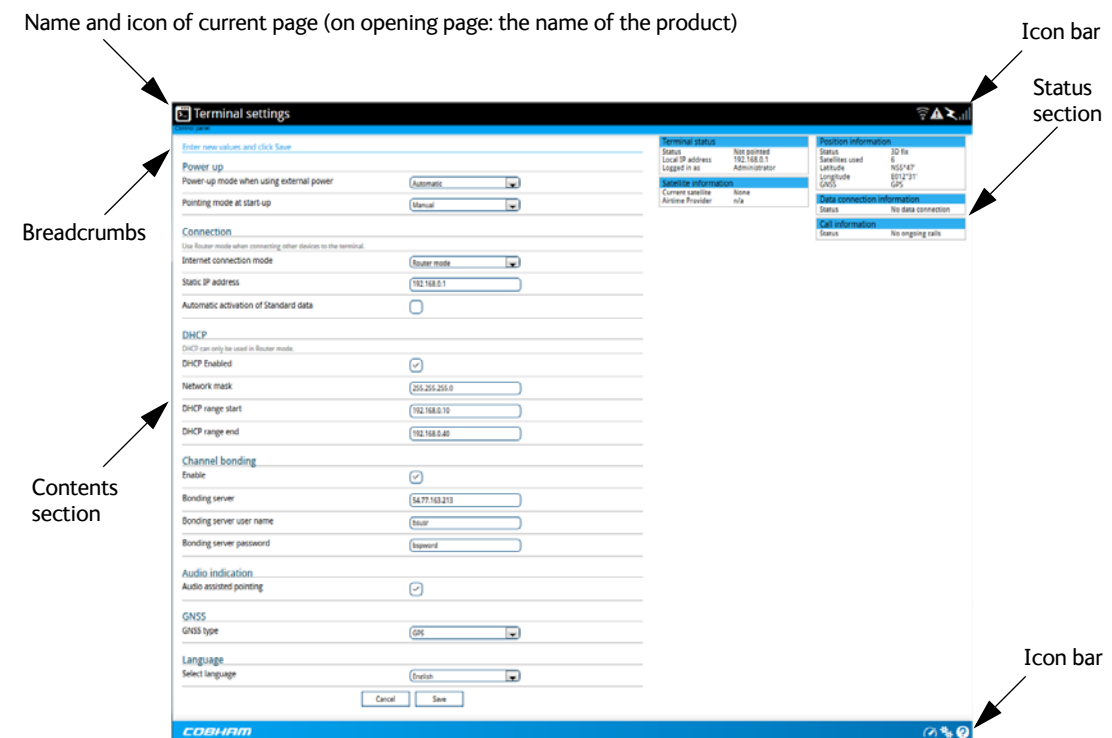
Name and icon of current page (on opening page: the name of the product)

Icon bar

Status section

Terminal settings

Control panel

Enter new values and click Save

Power up

Power-up mode when using external power | Automatic

Pointing mode at start-up | Manual

Connection

Use Router mode when connecting other devices to the terminal.

Internet connection mode | Router mode

Static IP address | 192.168.0.1

Automatic activation of Standard data

DHCP

DHCP can only be used in Router mode.

DHCP Enabled

Network mask | 255.255.255.0

DHCP range start | 192.168.0.10

DHCP range end | 192.168.0.40

Channel bonding

Enable

Bonding server | 54.77.163.213

Bonding server user name | bsusr

Bonding server password | bspword

Audio indication

Audio assisted pointing

GNSS

GNSS type | GPS

Language

Select language | English

Cancel Save

Terminal status

| | |
|---|---|
| Status | Not pointed |
| Local IP address | 192.168.0.1 |
| Logged in as | Administrator |

Satellite information

| | |
|---|---|
| Current satellite | None |
| Airtime Provider | n/a |

Position information

| | |
|---|---|
| Status | 3D fix |
| Satellites used | 6 |
| Latitude | N55°47' |
| Longitude | E012°31' |
| GNSS | GPS |

Data connection information

| | |
|---|---|
| Status | No data connection |

Call information

| | |
|---|---|
| Status | No ongoing calls |

Breadcrumbs

Contents section

Icon bar

COBHAM